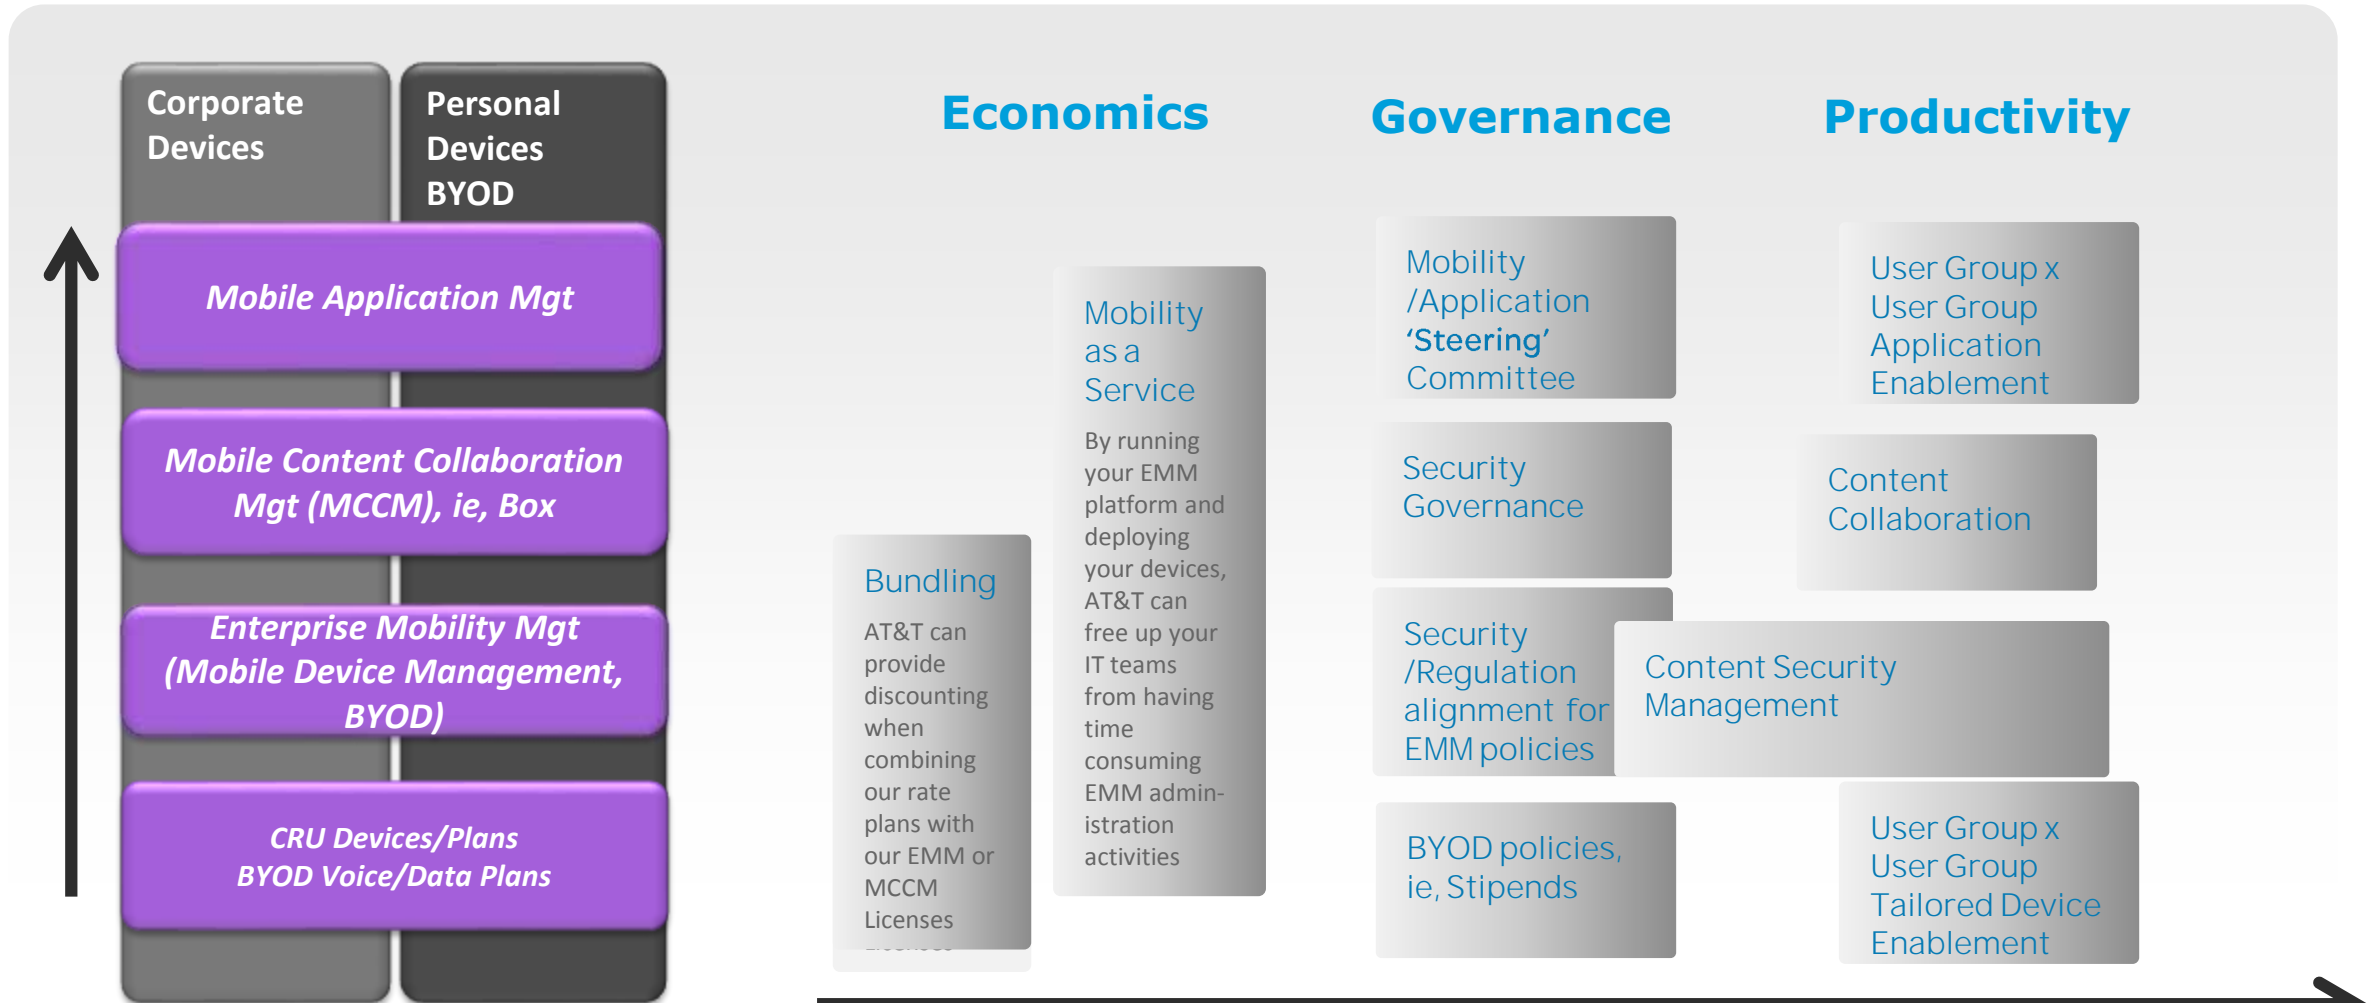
Corporate Devices

Personal Devices BYOD

Mobile Application Mgt

Mobile Content Collaboration Mgt (MCCM), ie, Box

Enterprise Mobility Mgt (Mobile Device Management, BYOD)

CRU Devices/Plans
BYOD Voice/Data Plans

Economics

Governance

Productivity

Bundling

AT&T can provide discounting when combining our rate plans with our EMM or MCCM Licenses

Mobility as a Service

By running your EMM platform and deploying your devices, AT&T can free up your IT teams from having time consuming EMM administration activities

Mobility /Application 'Steering' Committee

Security Governance

Security /Regulation alignment for EMM policies

BYOD policies, ie, Stipends

User Group x User Group Application Enablement

Content Collaboration

Content Security Management

User Group x User Group Tailored Device Enablement